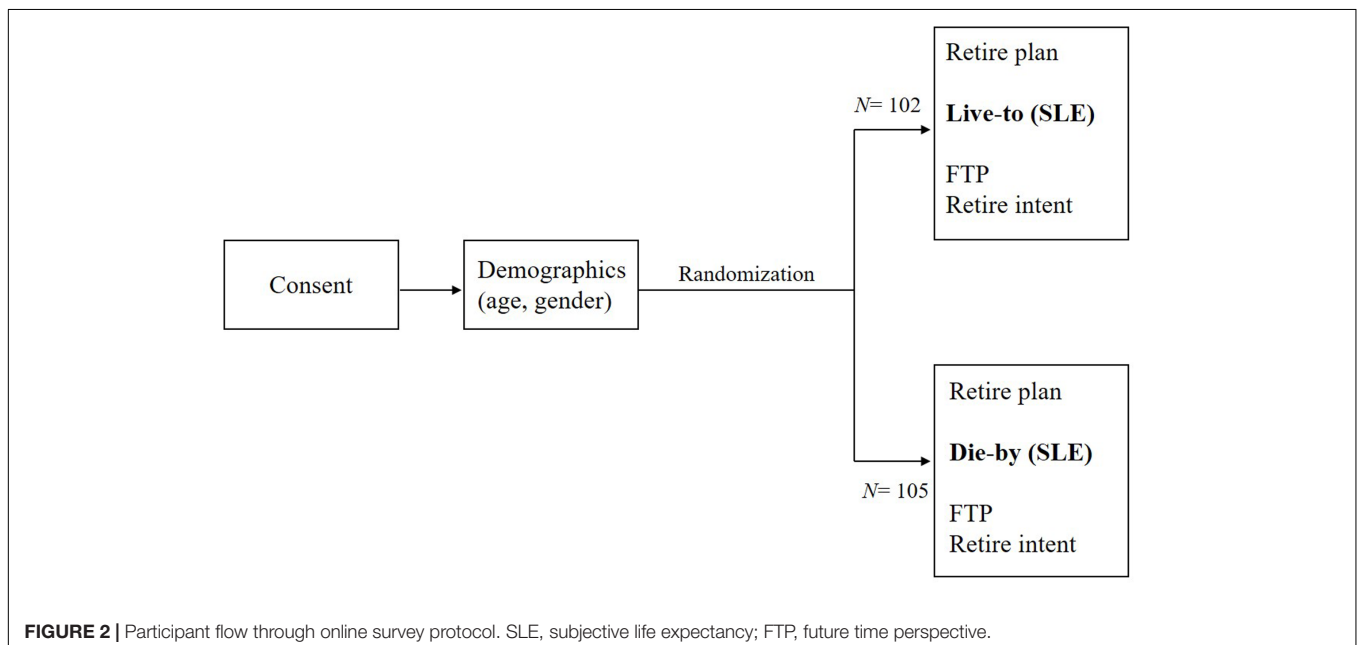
Consent

Demographics (age, gender)

Randomization

$N$= 102

Retire plan

**Live-to (SLE)**

FTP
Retire intent

$N$= 105

Retire plan

**Die-by (SLE)**

FTP
Retire intent

**FIGURE 2 |** Participant flow through online survey protocol. SLE, subjective life expectancy; FTP, future time perspective.